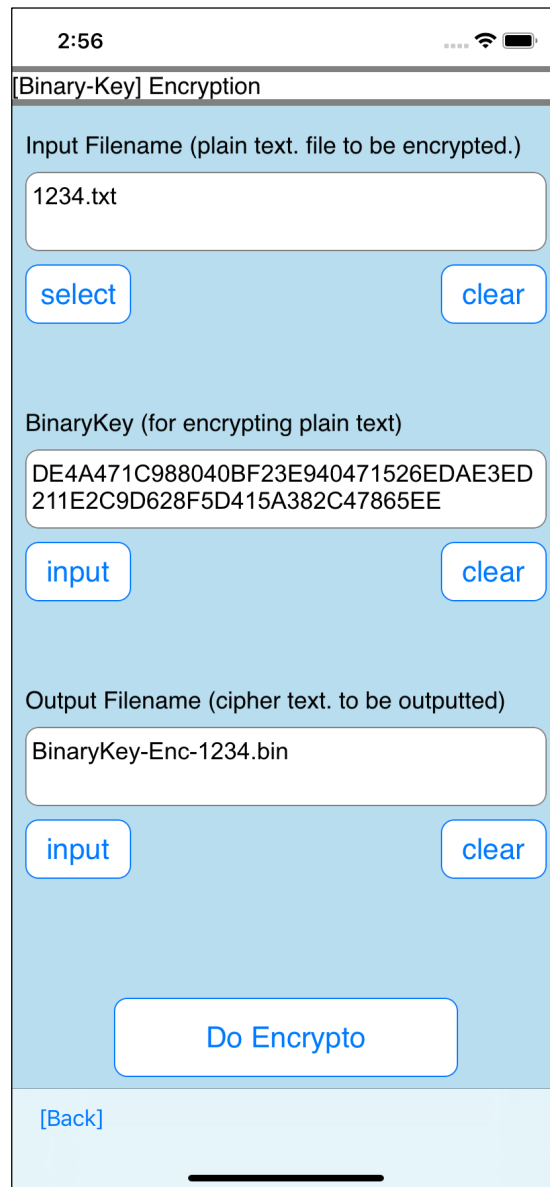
2:56

[Binary-Key] Encryption

Input Filename (plain text. file to be encrypted.)

1234.txt

select

clear

BinaryKey (for encrypting plain text)

DE4A471C988040BF23E940471526EDAE3ED211E2C9D628F5D415A382C47865EE

input

clear

Output Filename (cipher text. to be outputted)

BinaryKey-Enc-1234.bin

input

clear

Do Encrypto

[Back]